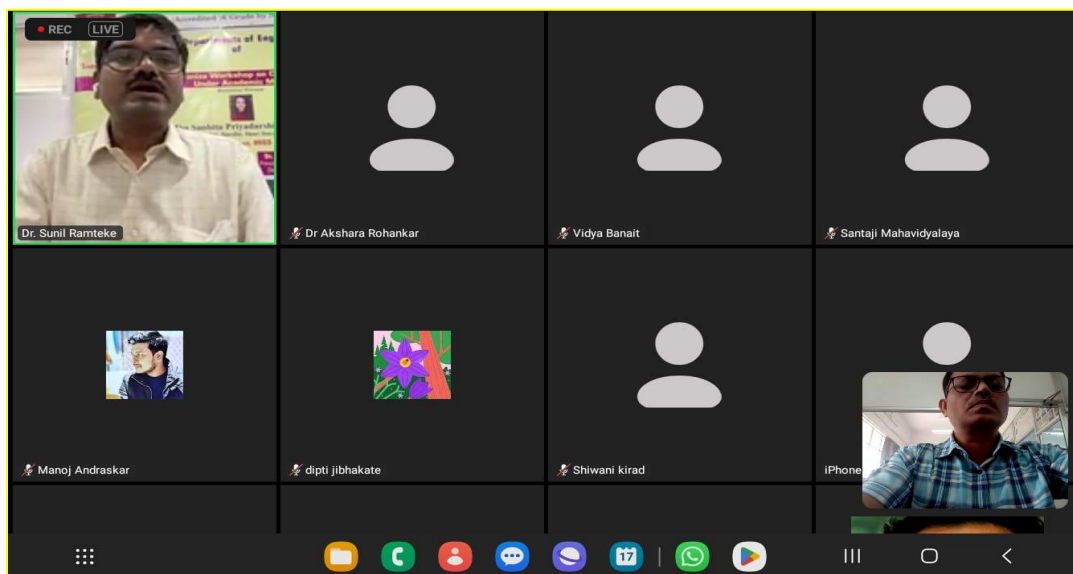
REC LIVE

Accredited 'A' Grade by

Department of Eng

of

Workshop on

Under Academic

Sanhita Priyadarshi

Dr. Sunil Ramteke

Dr Akshara Rohankar

Vidya Banait

Santaji Mahavidyalaya

Manoj Andraskar

dipti jibhakate

Shiwani kirad

iPhone

17